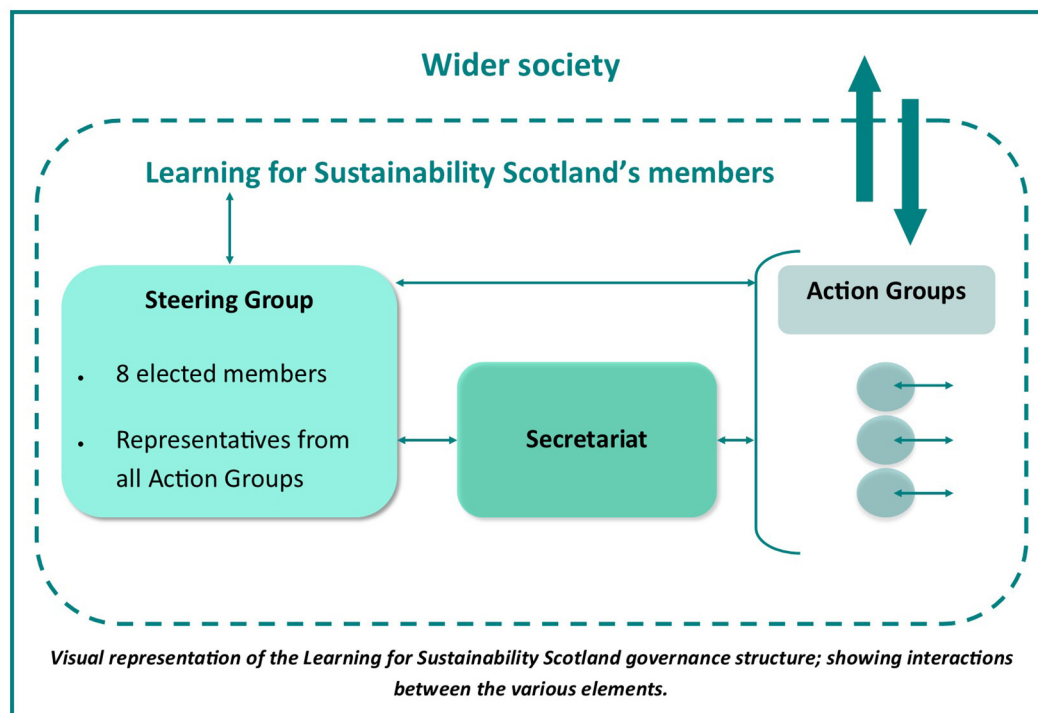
Wider society

Learning for Sustainability Scotland's members

Steering Group

- 8 elected members
- Representatives from all Action Groups

Secretariat

Action Groups

Visual representation of the Learning for Sustainability Scotland governance structure; showing interactions between the various elements.